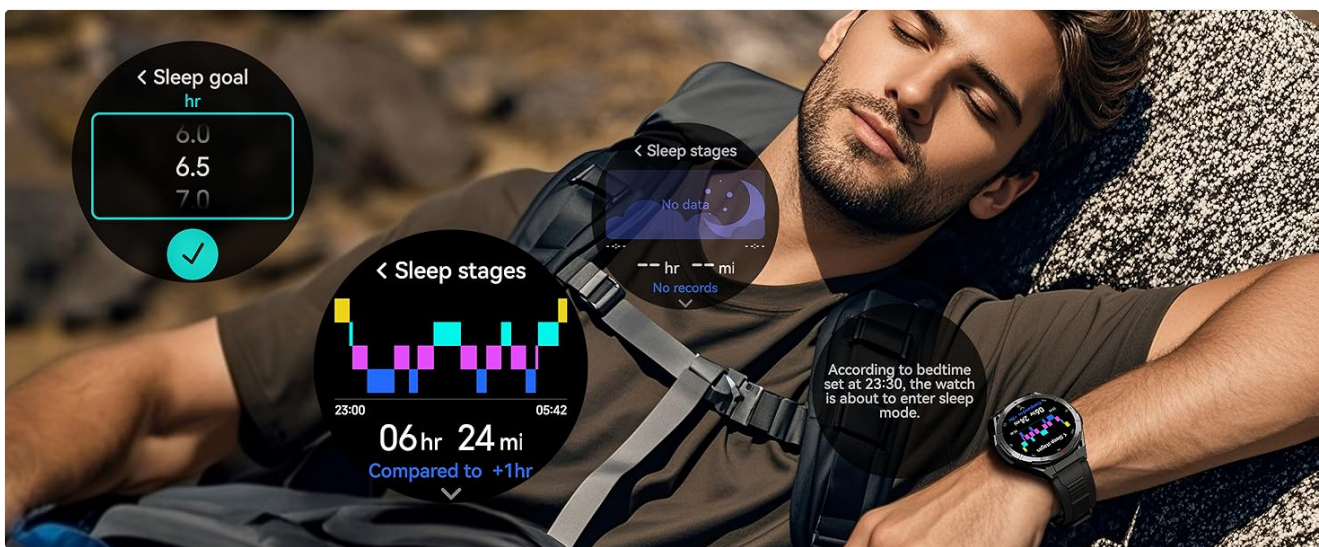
< Sleep goal
hr
6.0
6.5
7.0

< Sleep stages
No data
--:--
--:--
-- hr -- mi
No records

< Sleep stages
23:00
05:42
06hr 24mi
Compared to +1hr

According to bedtime set at 23:30, the watch is about to enter sleep mode.

< Sleep stages